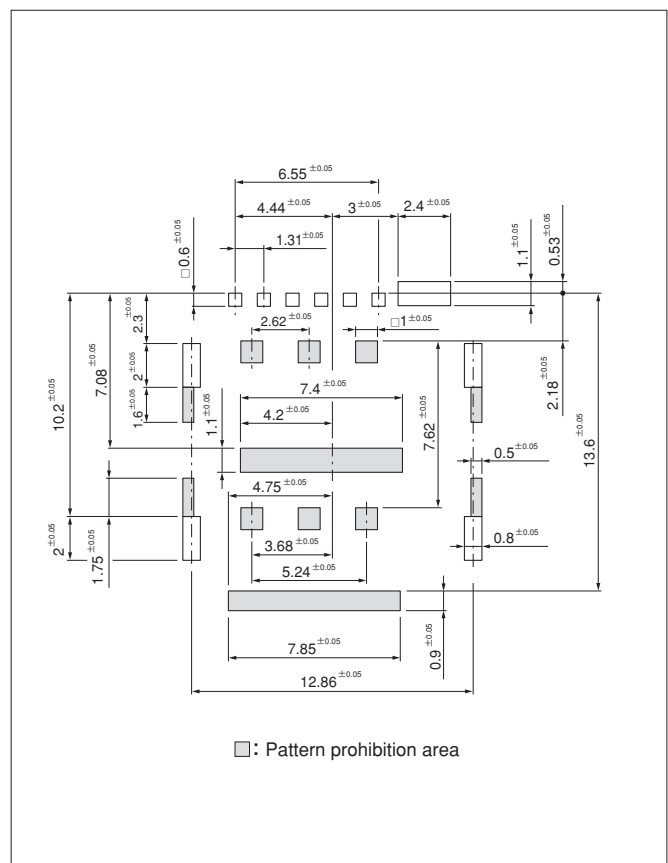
$6.55^{\pm0.05}$

$4.44^{\pm0.05}$ $3^{\pm0.05}$ $2.4^{\pm0.05}$

$\square 0.6^{\pm0.05}$ $1.31^{\pm0.05}$ $1.1^{\pm0.05}$ $0.53^{\pm0.05}$

$2.3^{\pm0.05}$ $2.62^{\pm0.05}$ $\square 1^{\pm0.05}$

$7.08^{\pm0.05}$ $2^{\pm0.05}$ $2.18^{\pm0.05}$

$10.2^{\pm0.05}$ $1.6^{\pm0.05}$ $1.1^{\pm0.05}$ $7.4^{\pm0.05}$ $7.62^{\pm0.05}$ $13.6^{\pm0.05}$

$4.2^{\pm0.05}$

$0.5^{\pm0.05}$

$4.75^{\pm0.05}$

$2^{\pm0.05}$ $1.75^{\pm0.05}$ $3.68^{\pm0.05}$ $0.8^{\pm0.05}$

$5.24^{\pm0.05}$

$0.9^{\pm0.05}$

$7.85^{\pm0.05}$

$12.86^{\pm0.05}$

: Pattern prohibition area